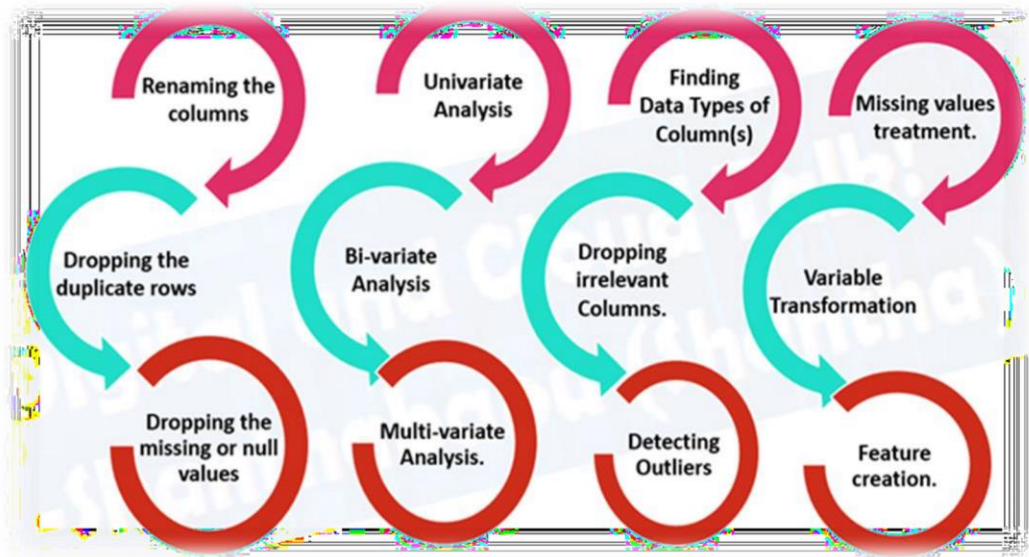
Renaming the columns

Univariate Analysis

Finding Data Types of Column(s)

Missing values treatment.

Dropping the duplicate rows

Bi-variate Analysis

Dropping irrelevant Columns.

Variable Transformation

Dropping the missing or null values

Multi-variate Analysis.

Detecting Outliers

Feature creation.